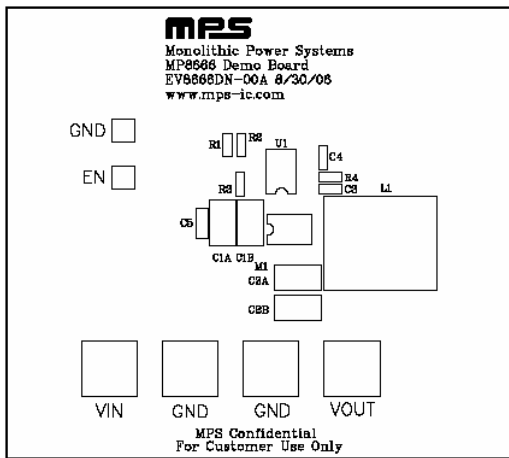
mps

Monolithic Power Systems
MP8666 Demo Board
EV8666DN-00A 8/30/06
www.mps-ic.com

GND

EN

R1 R2

U1

C4

R3

R4

C3

L1

C5

C1A C1B

M1

C2A

C2B

VIN

GND

GND

VOUT

MPS Confidential
For Customer Use Only